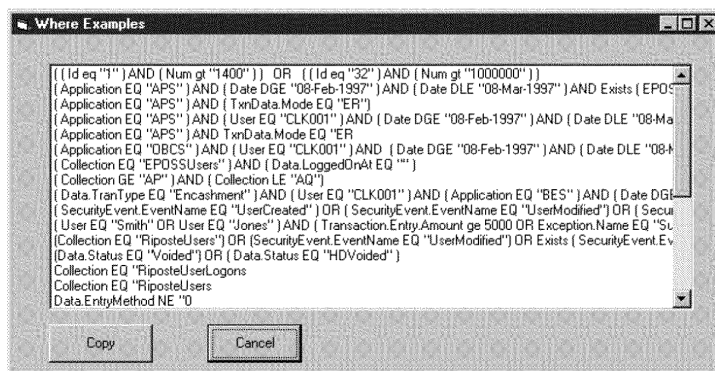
Where Examples

( ( Id eq "1" ) AND ( Num gt "1400" ) ) OR ( ( Id eq "32" ) AND ( Num gt "1000000" ) )
( Application EQ "APS" ) AND ( Date DGE "08-Feb-1997" ) AND ( Date DLE "08-Mar-1997" ) AND Exists ( EPOS
( Application EQ "APS" ) AND ( TxnData.Mode EQ "ER")
( Application EQ "APS" ) AND ( User EQ "CLK001" ) AND ( Date DGE "08-Feb-1997" ) AND ( Date DLE "08-Ma
( Application EQ "APS" ) AND TxnData.Mode EQ "ER
( Application EQ "OBCS" ) AND ( User EQ "CLK001" ) AND ( Date DGE "08-Feb-1997" ) AND ( Date DLE "08-M
( Collection EQ "EPOSSUsers" ) AND ( Data.LoggedOnAt EQ "" )
( Collection GE "AP" ) AND ( Collection LE "AQ")
( Data.TranType EQ "Encashment" ) AND ( User EQ "CLK001" ) AND ( Application EQ "BES" ) AND ( Date DGE
( SecurityEvent.EventName EQ "UserCreated" ) OR ( SecurityEvent.EventName EQ "UserModified") OR ( Secu
( User EQ "Smith" OR User EQ "Jones" ) AND ( Transaction.Entry.Amount ge 5000 OR Exception.Name EQ "Su
(Collection EQ "RiposteUsers") OR (SecurityEvent.EventName EQ "UserModified") OR Exists ( SecurityEvent.Ev
(Data.Status EQ "Voided") OR ( Data.Status EQ "HDVoided" )
Collection EQ "RiposteUserLogons
Collection EQ "RiposteUsers
Data.EntryMethod NE "0

Copy
Cancel